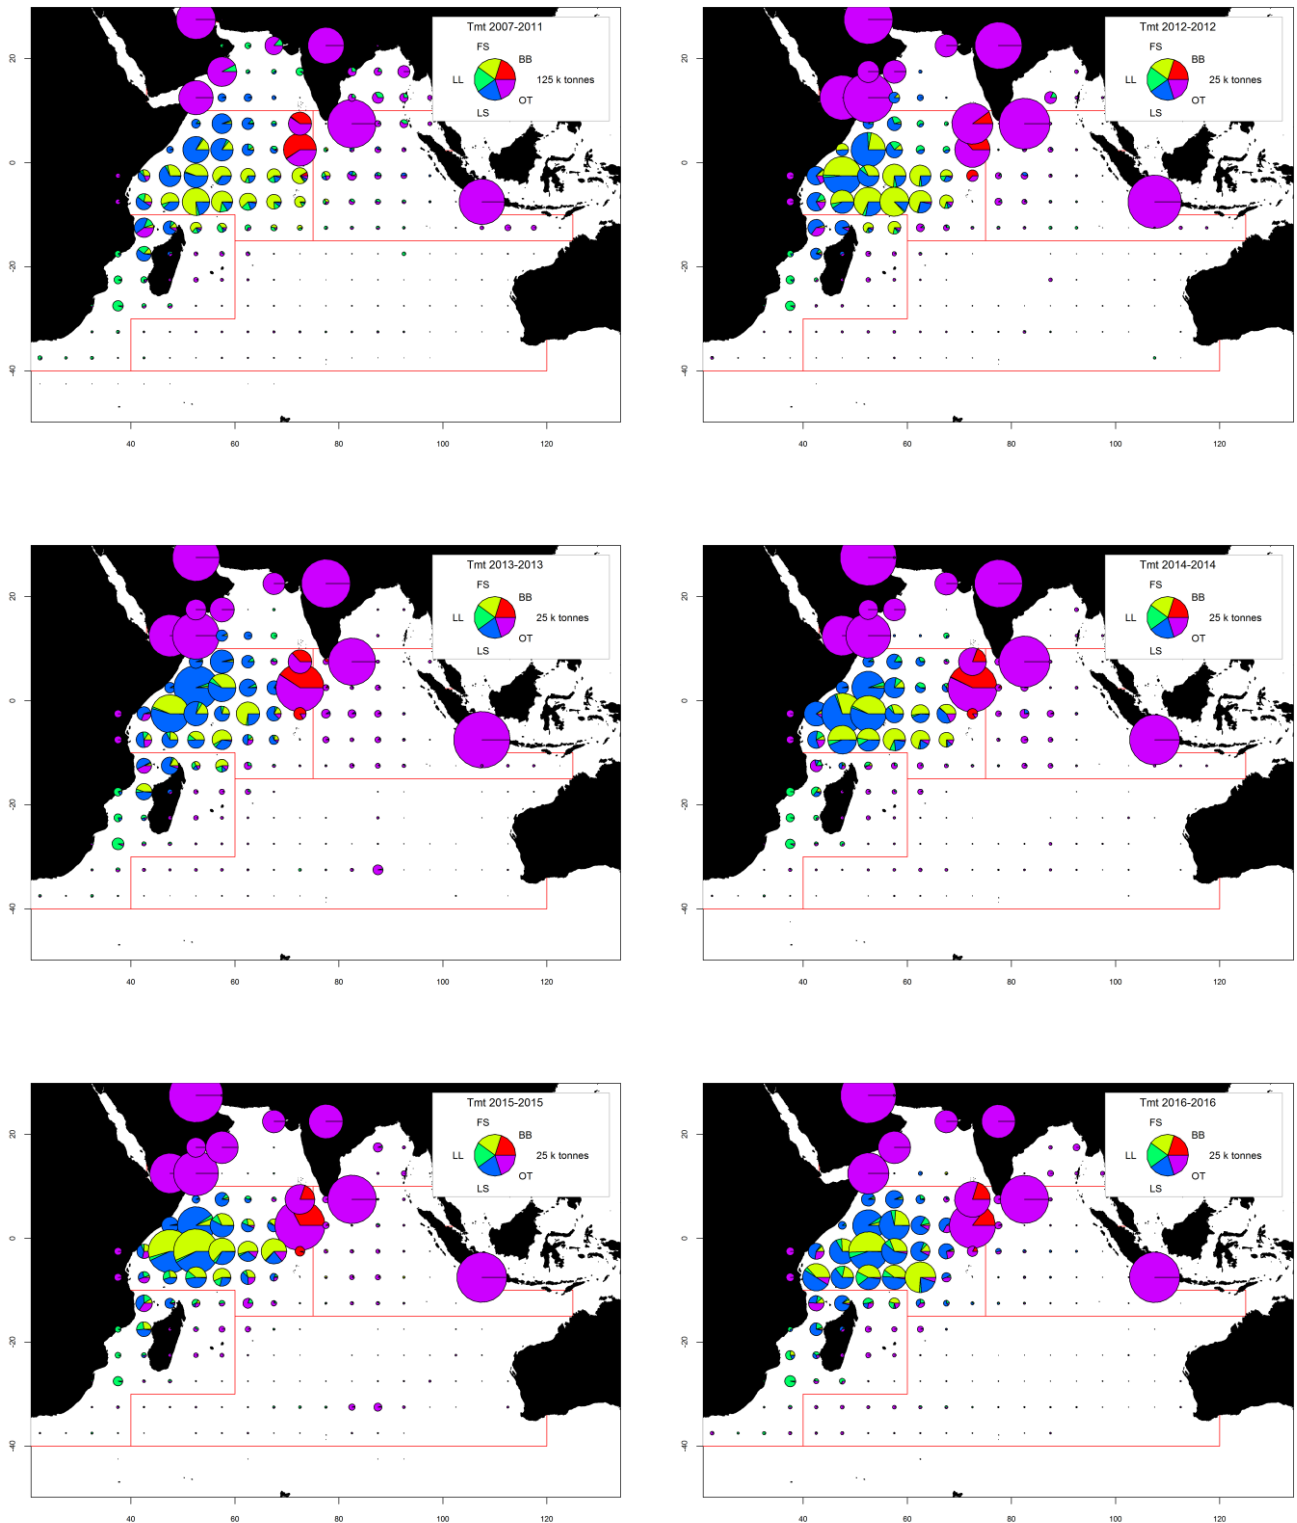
Tmt 2007-2011
FS
BB
LL
125 k tonnes
OT
LS
20
0
-20
-40
40
60
80
100
120

Tmt 2012-2012
FS
BB
LL
25 k tonnes
OT
LS
20
0
-20
-40
40
60
80
100
120

Tmt 2013-2013
FS
BB
LL
25 k tonnes
OT
LS
20
0
-20
-40
40
60
80
100
120

Tmt 2014-2014
FS
BB
LL
25 k tonnes
OT
LS
20
0
-20
-40
40
60
80
100
120

Tmt 2015-2015
FS
BB
LL
25 k tonnes
OT
LS
20
0
-20
-40
40
60
80
100
120

Tmt 2016-2016
FS
BB
LL
25 k tonnes
OT
LS
20
0
-20
-40
40
60
80
100
120